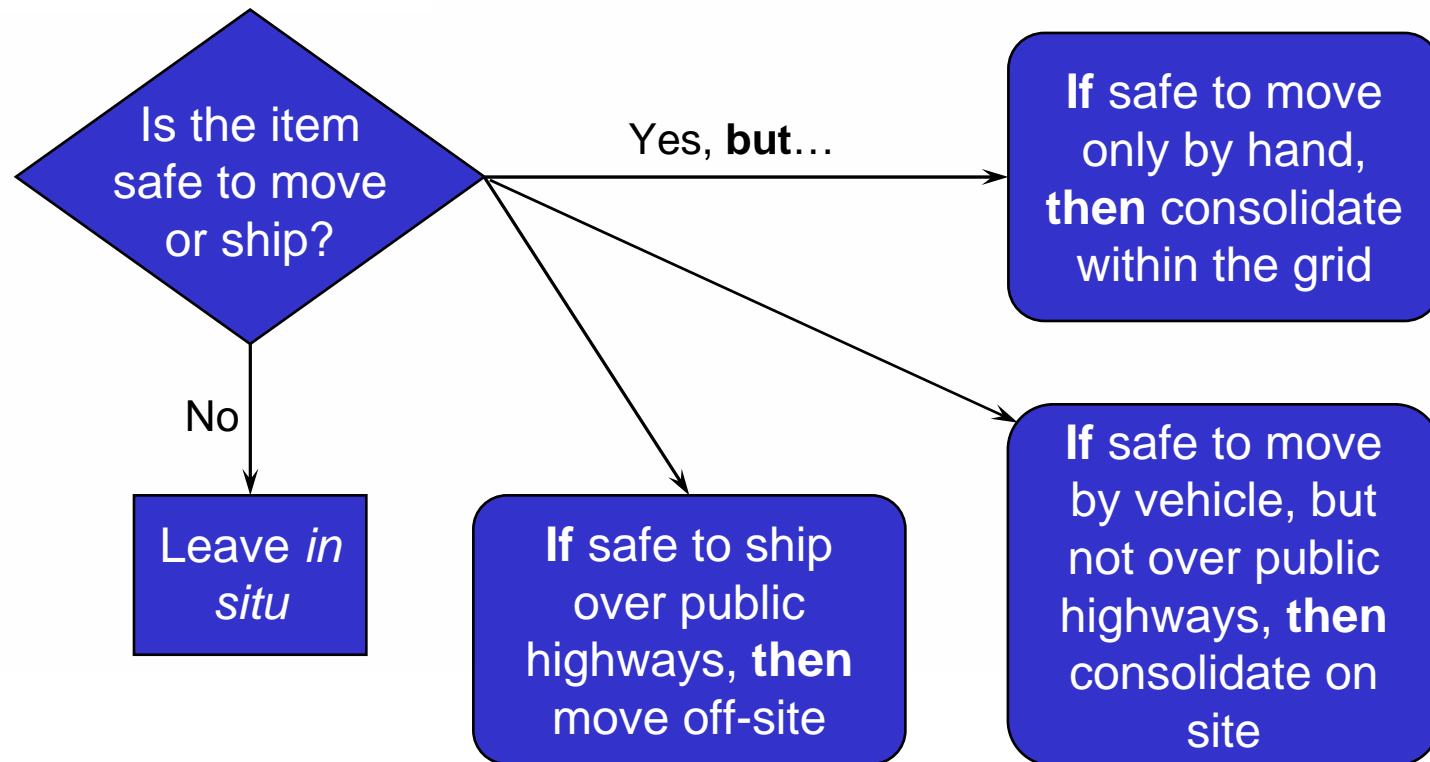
Is the item safe to move or ship?

Yes, **but**…

**If** safe to move only by hand, **then** consolidate within the grid

No

Leave *in situ*

**If** safe to ship over public highways, **then** move off-site

**If** safe to move by vehicle, but not over public highways, **then** consolidate on site